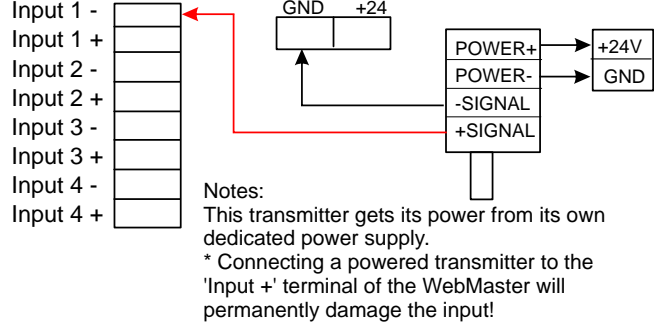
Input 1 -
Input 1 +
Input 2 -
Input 2 +
Input 3 -
Input 3 +
Input 4 -
Input 4 +

GND +24

POWER+
POWER-
-SIGNAL
+SIGNAL

+24V
GND

Notes:
This transmitter gets its power from its own dedicated power supply.
* Connecting a powered transmitter to the 'Input +' terminal of the WebMaster will permanently damage the input!